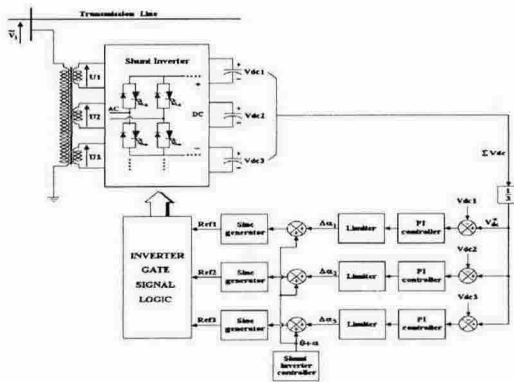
Transmission Line

$\bar{V}_1$

U1

U2

U3

Shunt Inverter

AC

DC

Vdc1

Vdc2

Vdc3

$\Sigma$ Vdc

$\frac{1}{3}$

INVERTER GATE SIGNAL LOGIC

Ref1

Ref2

Ref3

Sine generator

Sine generator

Sine generator

$\Delta\alpha_1$

$\Delta\alpha_2$

$\Delta\alpha_3$

Limiter

Limiter

Limiter

PI controller

PI controller

PI controller

Vdc1

Vdc2

Vdc3

$V_{dc}^{*}$

$\theta+\alpha$

Shunt inverter controller